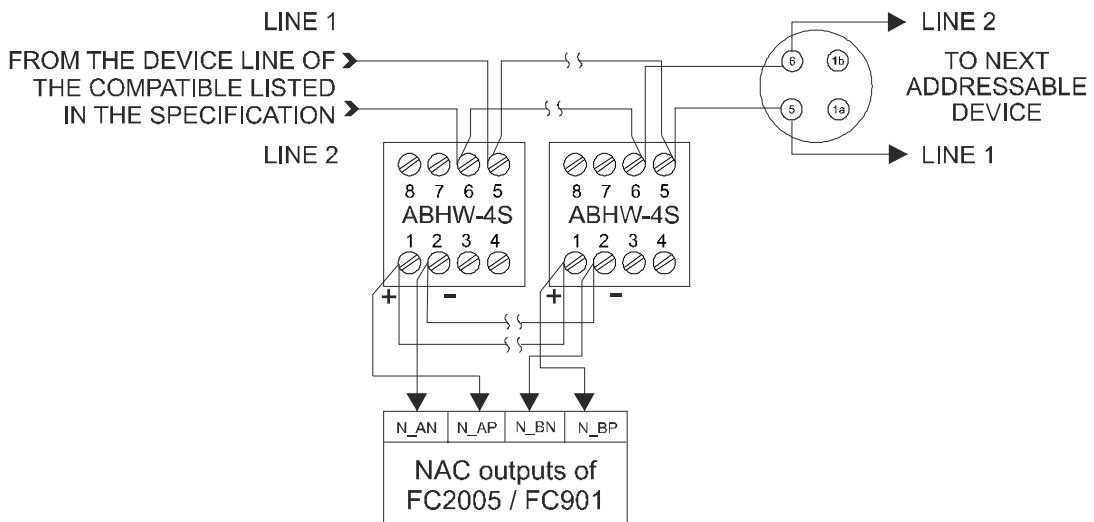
LINE 1

FROM THE DEVICE LINE OF THE COMPATIBLE LISTED IN THE SPECIFICATION

LINE 2

LINE 2

TO NEXT ADDRESSABLE DEVICE

LINE 1

6 1b 5 1a

8 7 6 5
ABHW-4S
1 2 3 4
+ -

8 7 6 5
ABHW-4S
1 2 3 4
+ -

| N_AN | N_AP | N_BN | N_BP |
|---|---|---|---|

NAC outputs of FC2005 / FC901